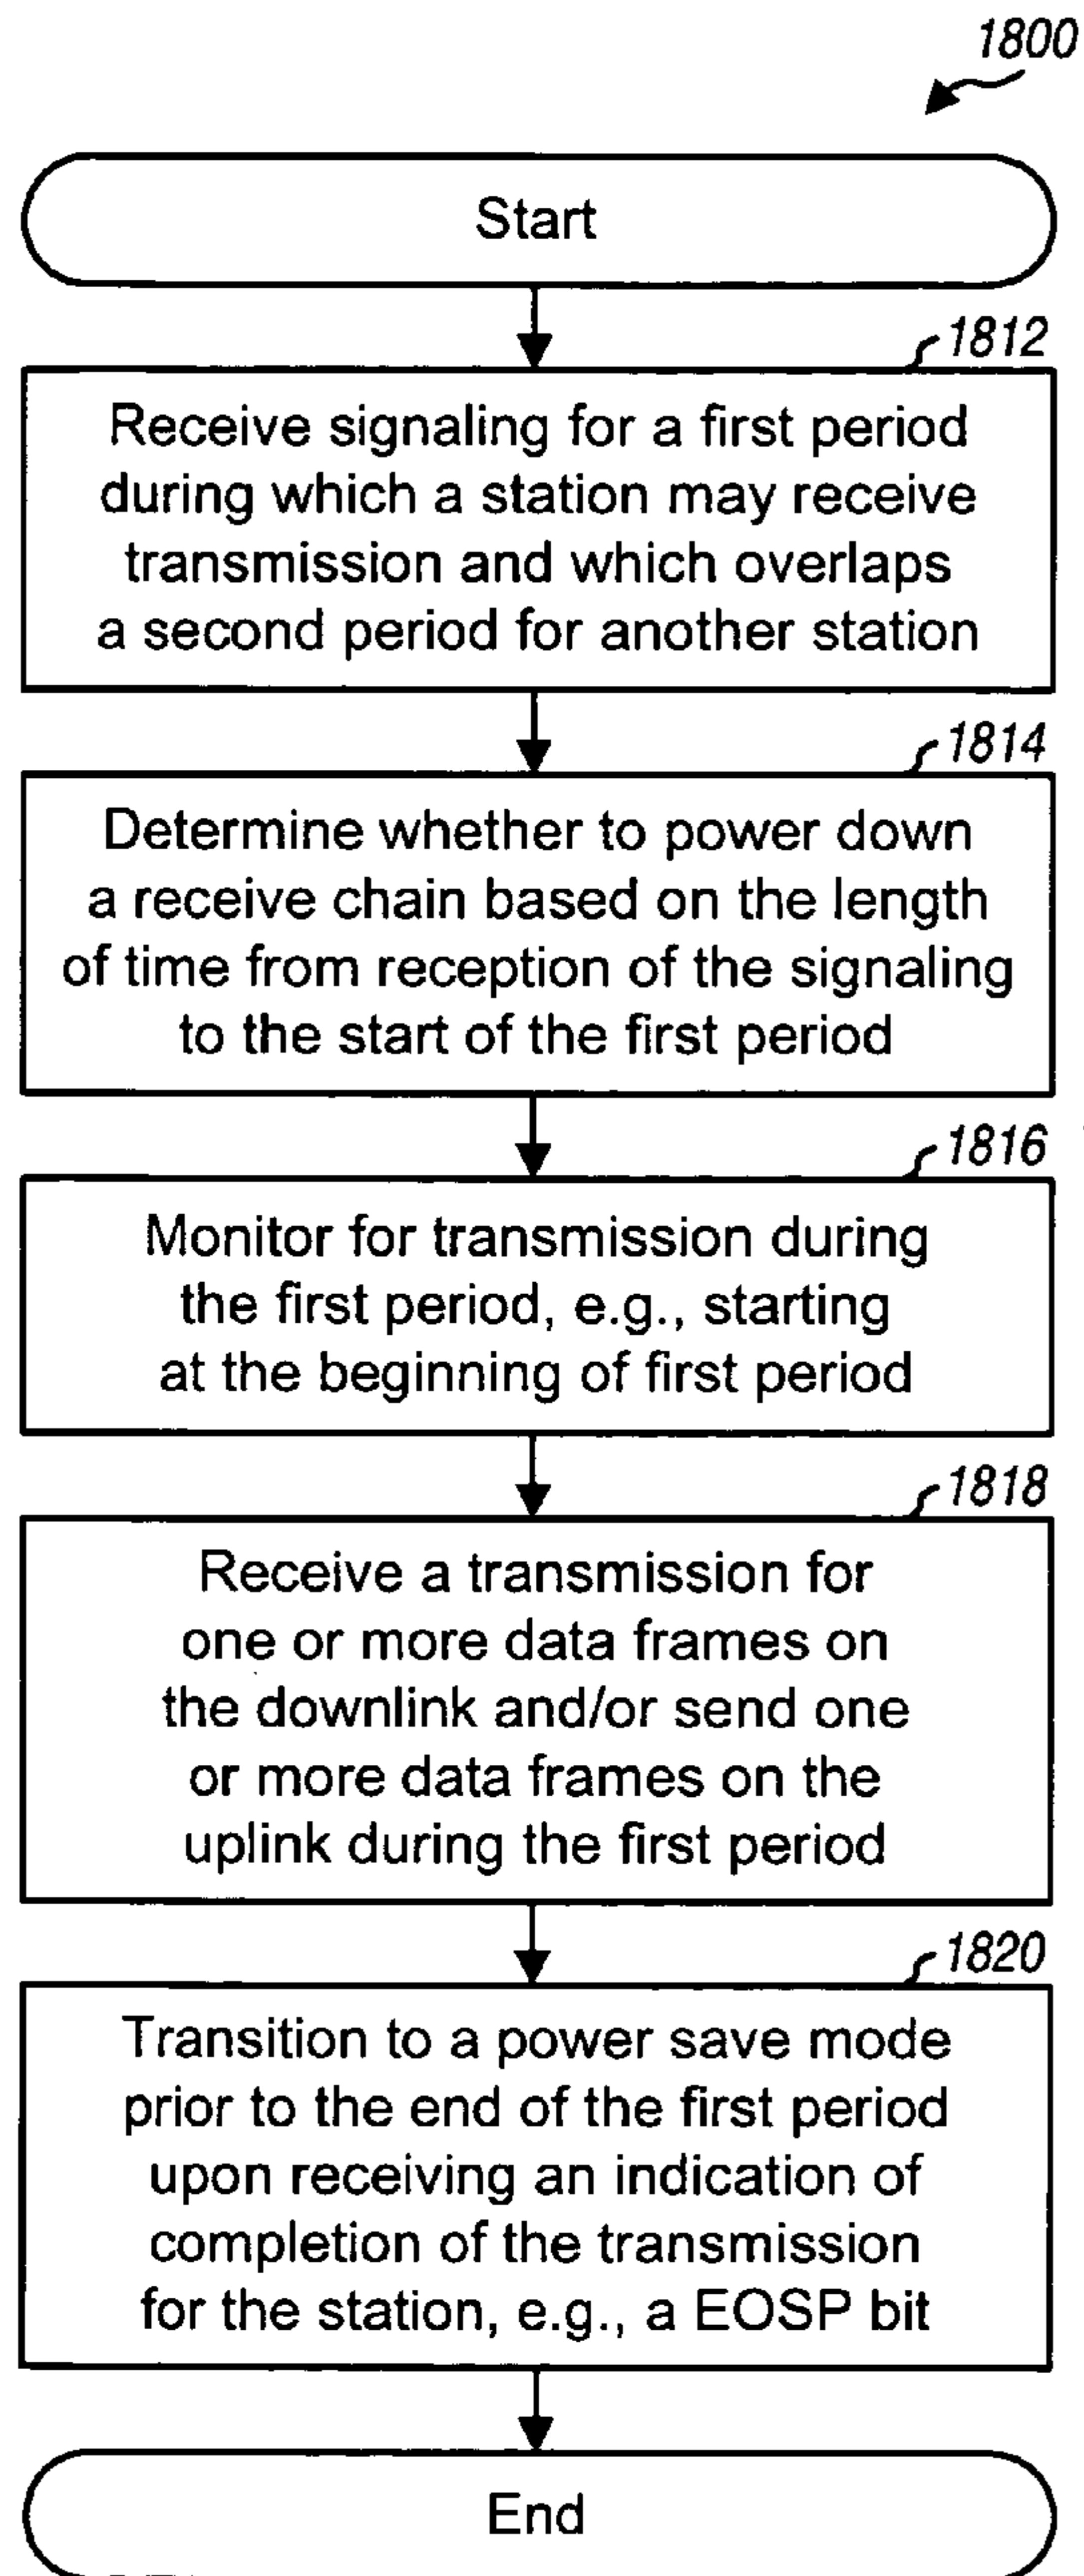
1800

Start

1812

Receive signaling for a first period during which a station may receive transmission and which overlaps a second period for another station

1814

Determine whether to power down a receive chain based on the length of time from reception of the signaling to the start of the first period

1816

Monitor for transmission during the first period, e.g., starting at the beginning of first period

1818

Receive a transmission for one or more data frames on the downlink and/or send one or more data frames on the uplink during the first period

1820

Transition to a power save mode prior to the end of the first period upon receiving an indication of completion of the transmission for the station, e.g., a EOSP bit

End